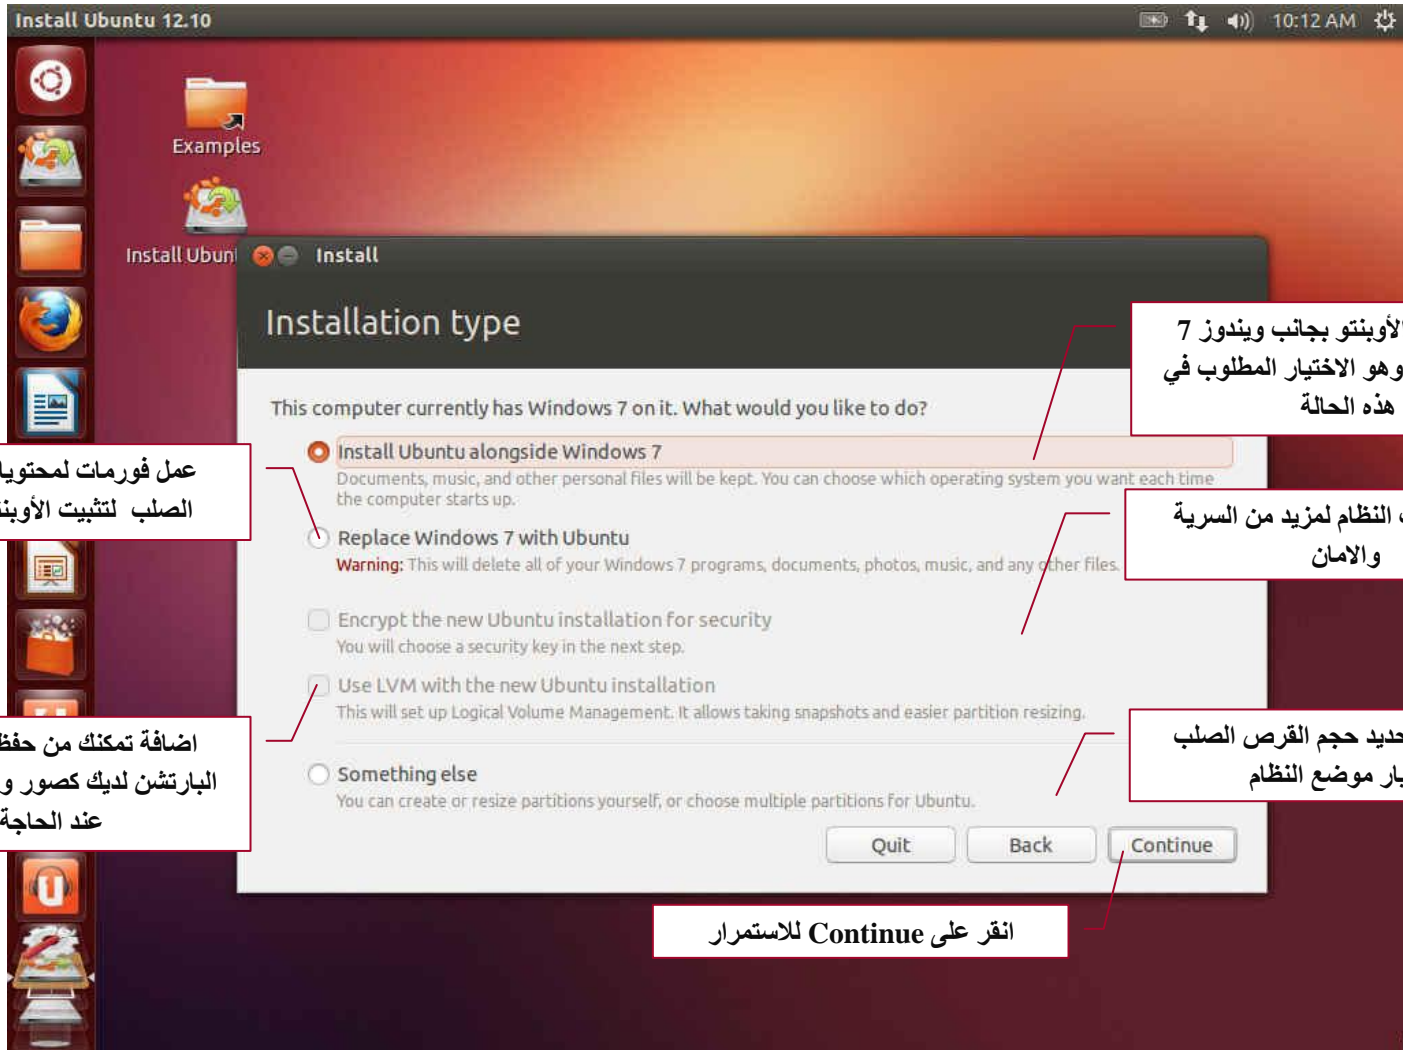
Install Ubuntu 12.10

10:12 AM

Examples

Install Ubun

Install

Installation type

This computer currently has Windows 7 on it. What would you like to do?

Install Ubuntu alongside Windows 7
Documents, music, and other personal files will be kept. You can choose which operating system you want each time the computer starts up.

Replace Windows 7 with Ubuntu
Warning: This will delete all of your Windows 7 programs, documents, photos, music, and any other files.

Encrypt the new Ubuntu installation for security
You will choose a security key in the next step.

Use LVM with the new Ubuntu installation
This will set up Logical Volume Management. It allows taking snapshots and easier partition resizing.

Something else
You can create or resize partitions yourself, or choose multiple partitions for Ubuntu.

Quit

Back

Continue

الأوبنتو بجانب ويندوز 7 وهو الاختيار المطلوب في هذه الحالة

عمل فورمات لمحتويا الصلب لتثبيت الأوبنـ

النظام لمزيد من السرية والامان

اضافة تمكنك من حفظ البارتشن لديك كصور و عند الحاجة

تحديد حجم القرص الصلب يار موضع النظام

انقر على Continue للاستمرار